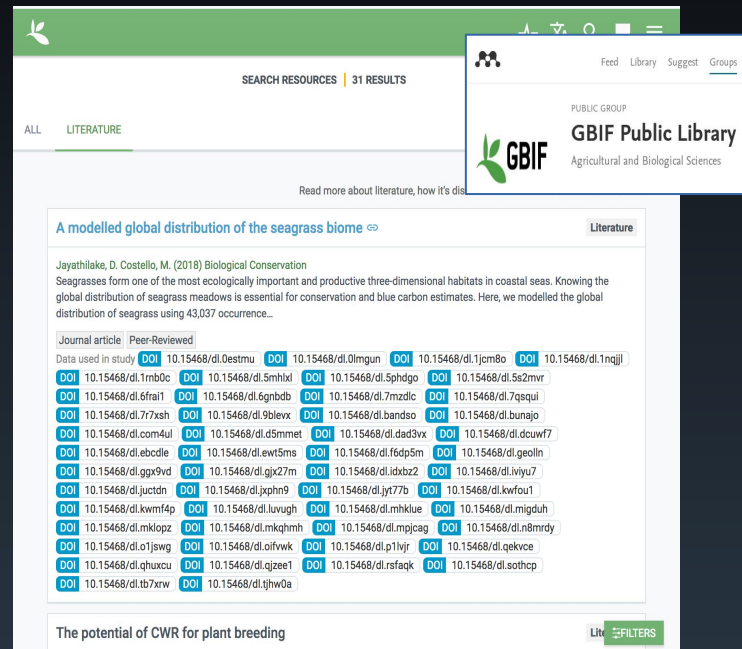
Feed Library Suggest Groups

PUBLIC GROUP

GBIF Public Library

Agricultural and Biological Sciences

GBIF

SEARCH RESOURCES | 31 RESULTS

ALL LITERATURE

Read more about literature, how it's dis

A modelled global distribution of the seagrass biome

Literature

Jayathilake, D. Costello, M. (2018) Biological Conservation

Seagrasses form one of the most ecologically important and productive three-dimensional habitats in coastal seas. Knowing the global distribution of seagrass meadows is essential for conservation and blue carbon estimates. Here, we modelled the global distribution of seagrass using 43,037 occurrence...

Journal article Peer-Reviewed

Data used in study DOI 10.15468/dl.0estmu DOI 10.15468/dl.0lmgun DOI 10.15468/dl.1jcm8o DOI 10.15468/dl.1nqjjl DOI 10.15468/dl.1rnb0c DOI 10.15468/dl.5mhlxl DOI 10.15468/dl.5phdgo DOI 10.15468/dl.5s2mvr DOI 10.15468/dl.6frai1 DOI 10.15468/dl.6gnbdb DOI 10.15468/dl.7mzdlc DOI 10.15468/dl.7qsqui DOI 10.15468/dl.7r7xsh DOI 10.15468/dl.9blevx DOI 10.15468/dl.bandso DOI 10.15468/dl.bunajo DOI 10.15468/dl.com4ul DOI 10.15468/dl.d5mmet DOI 10.15468/dl.dad3vx DOI 10.15468/dl.dcuwf7 DOI 10.15468/dl.ebcdle DOI 10.15468/dl.ewt5ms DOI 10.15468/dl.f6dp5m DOI 10.15468/dl.geolln DOI 10.15468/dl.ggx9vd DOI 10.15468/dl.gjx27m DOI 10.15468/dl.idxbz2 DOI 10.15468/dl.iviyu7 DOI 10.15468/dl.juctdn DOI 10.15468/dl.jxphn9 DOI 10.15468/dl.jyt77b DOI 10.15468/dl.kwfou1 DOI 10.15468/dl.kwmf4p DOI 10.15468/dl.luvugh DOI 10.15468/dl.mhklue DOI 10.15468/dl.migduh DOI 10.15468/dl.mklopz DOI 10.15468/dl.mkqhmh DOI 10.15468/dl.mpjcag DOI 10.15468/dl.n8mrdy DOI 10.15468/dl.o1jswg DOI 10.15468/dl.oifvwk DOI 10.15468/dl.p1lvjr DOI 10.15468/dl.qekvce DOI 10.15468/dl.qhuxcu DOI 10.15468/dl.qjzee1 DOI 10.15468/dl.rsfaqk DOI 10.15468/dl.sothcp DOI 10.15468/dl.tb7xrw DOI 10.15468/dl.tjhw0a

The potential of CWR for plant breeding

Lit FILTERS